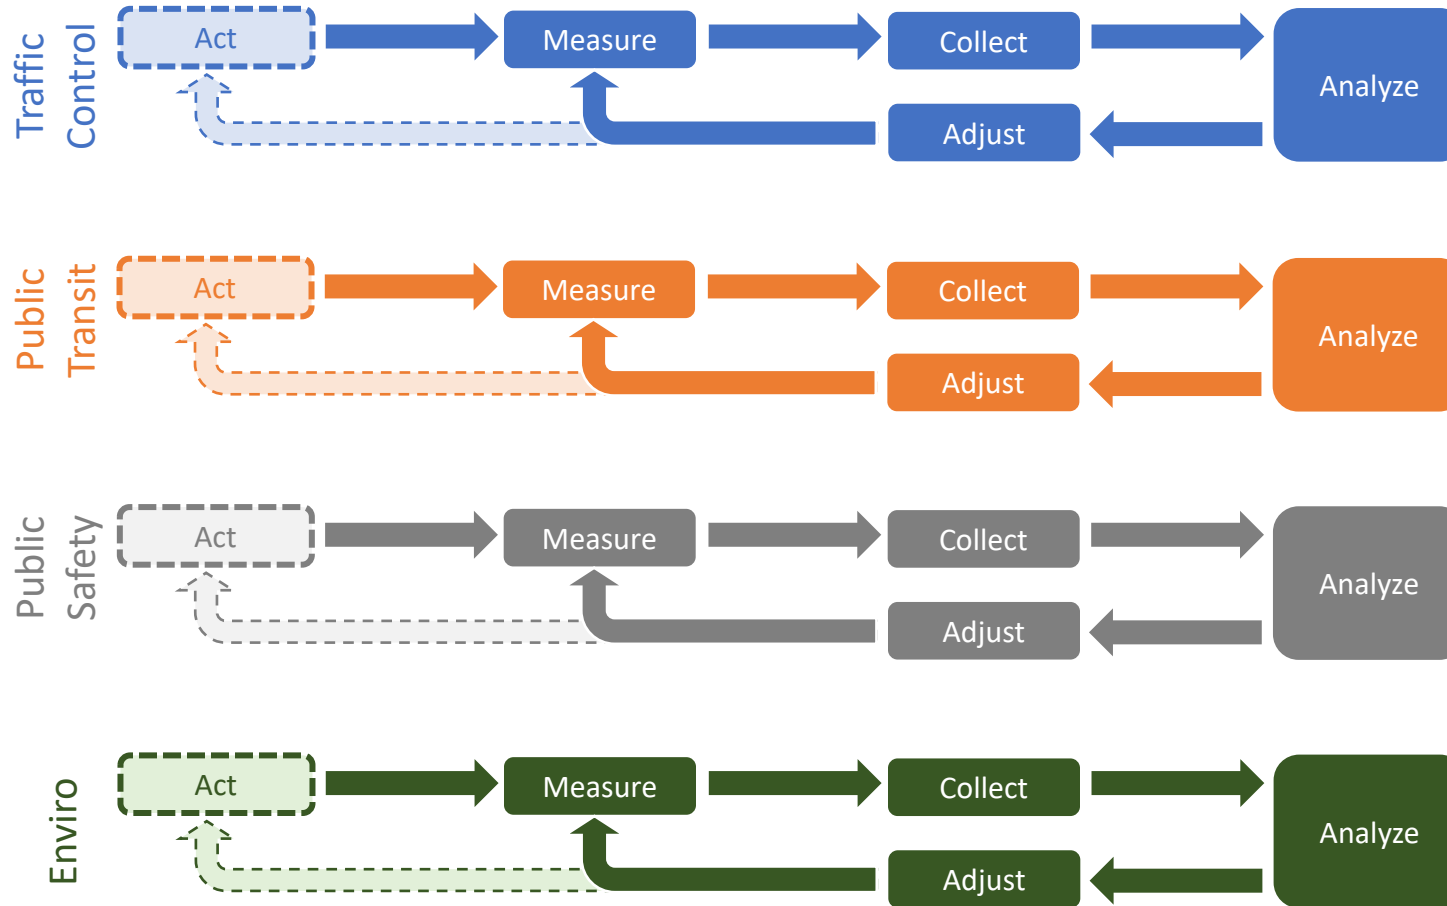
Traffic Control

Act

Measure

Collect

Analyze

Adjust

Public Transit

Act

Measure

Collect

Analyze

Adjust

Public Safety

Act

Measure

Collect

Analyze

Adjust

Enviro

Act

Measure

Collect

Analyze

Adjust